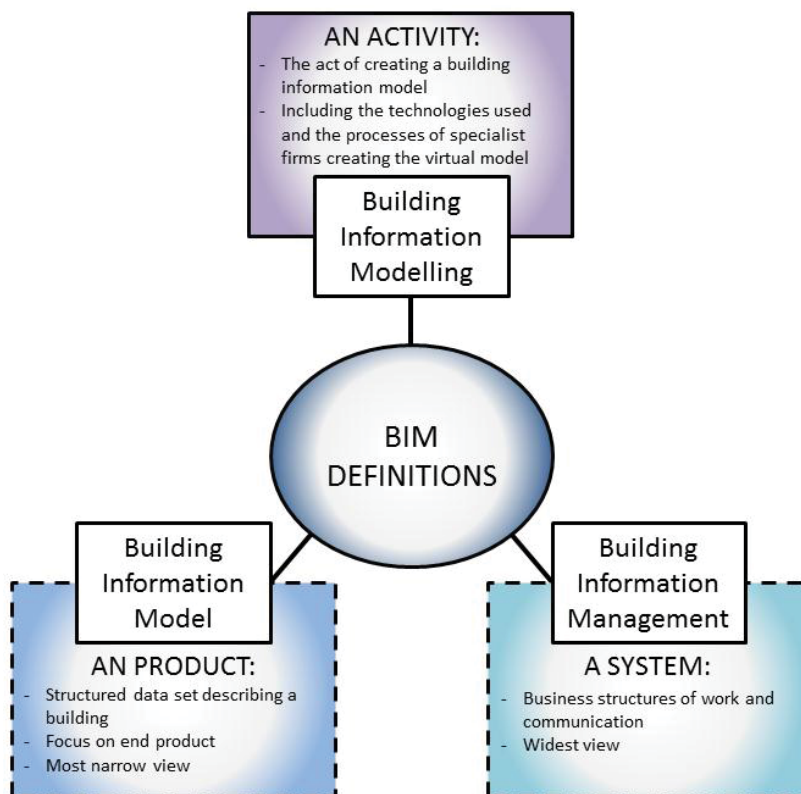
AN ACTIVITY:
- The act of creating a building information model
- Including the technologies used and the processes of specialist firms creating the virtual model

Building Information Modelling

BIM DEFINITIONS

Building Information Model

AN PRODUCT:
- Structured data set describing a building
- Focus on end product
- Most narrow view

Building Information Management

A SYSTEM:
- Business structures of work and communication
- Widest view